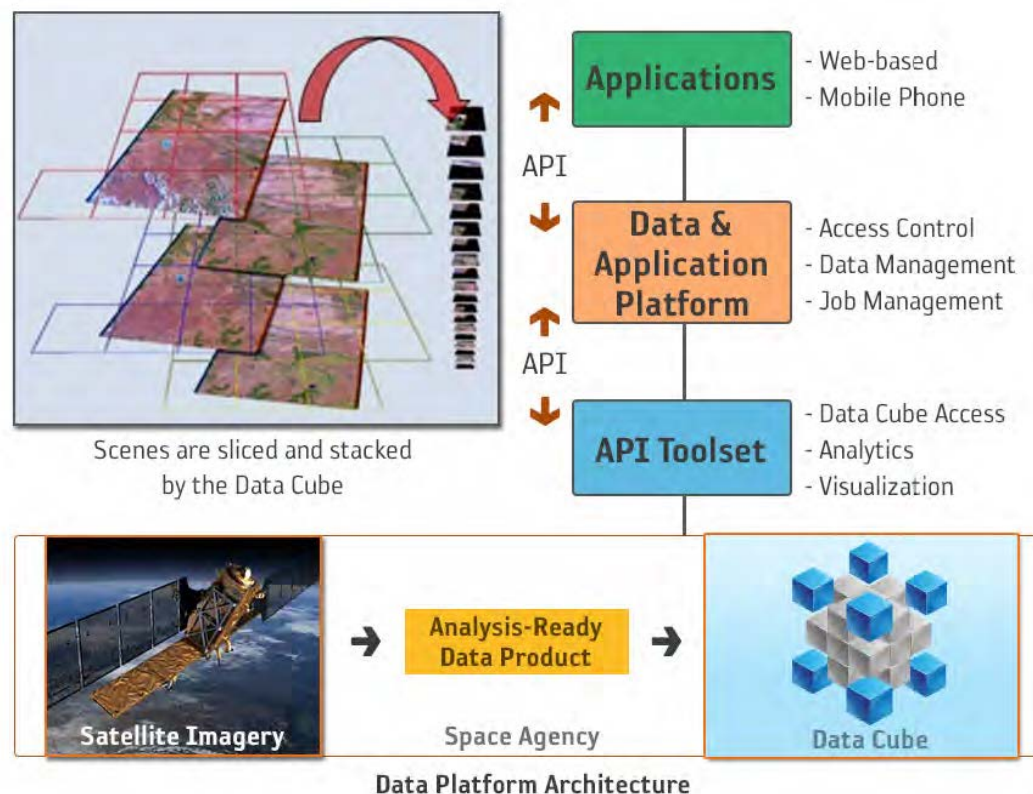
Scenes are sliced and stacked by the Data Cube

Applications
- Web-based
- Mobile Phone

API

Data & Application Platform
- Access Control
- Data Management
- Job Management

API

API Toolset
- Data Cube Access
- Analytics
- Visualization

Satellite Imagery

Analysis-Ready Data Product

Space Agency

Data Cube

Data Platform Architecture